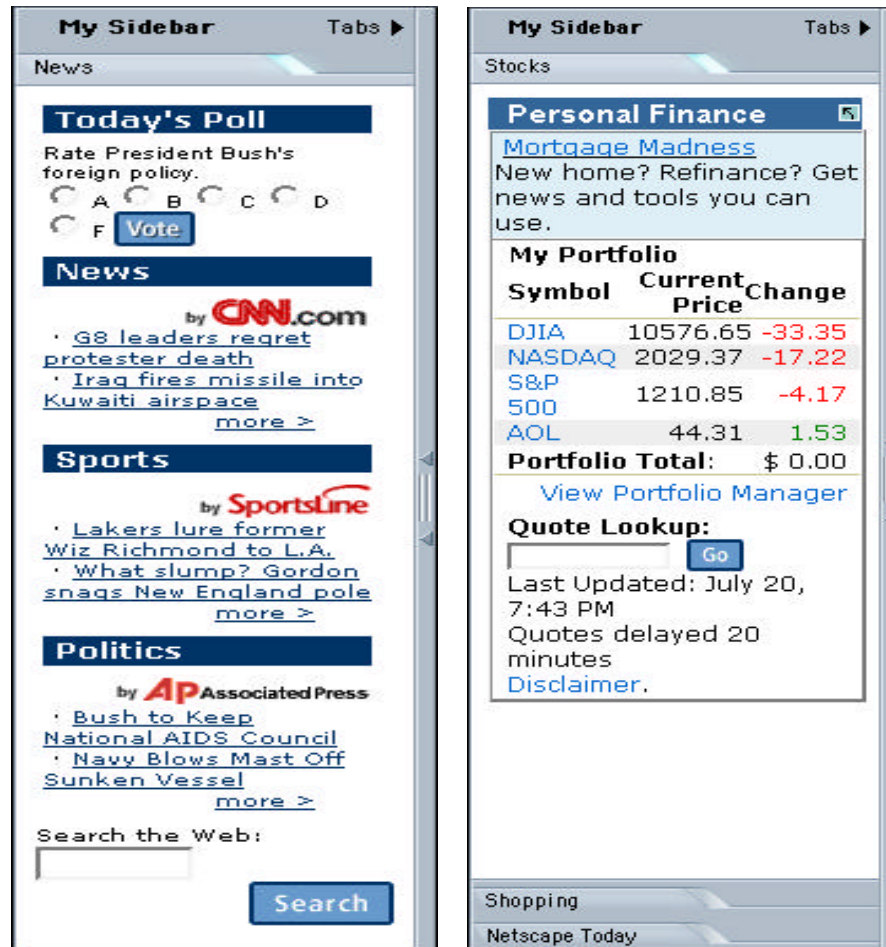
My Sidebar Tabs ▶

News

Today's Poll

Rate President Bush's foreign policy.

A B C D F Vote

News

by CNN.com

· G8 leaders regret protester death

· Iraq fires missile into Kuwaiti airspace

more >

Sports

by SportsLine

· Lakers lure former Wiz Richmond to L.A.

· What slump? Gordon snags New England pole

more >

Politics

by AP Associated Press

· Bush to Keep National AIDS Council

· Navy Blows Mast Off Sunken Vessel

more >

Search the Web:

Search

My Sidebar Tabs ▶

Stocks

Personal Finance

Mortgage Madness

New home? Refinance? Get news and tools you can use.

My Portfolio

| Symbol | Current Price | Change |
|---|---|---|
| DJIA | 10576.65 | -33.35 |
| NASDAQ | 2029.37 | -17.22 |
| S&P 500 | 1210.85 | -4.17 |
| AOL | 44.31 | 1.53 |
| Portfolio Total: | $ 0.00 | |

View Portfolio Manager

Quote Lookup:

Go

Last Updated: July 20, 7:43 PM

Quotes delayed 20 minutes

Disclaimer.

Shopping

Netscape Today